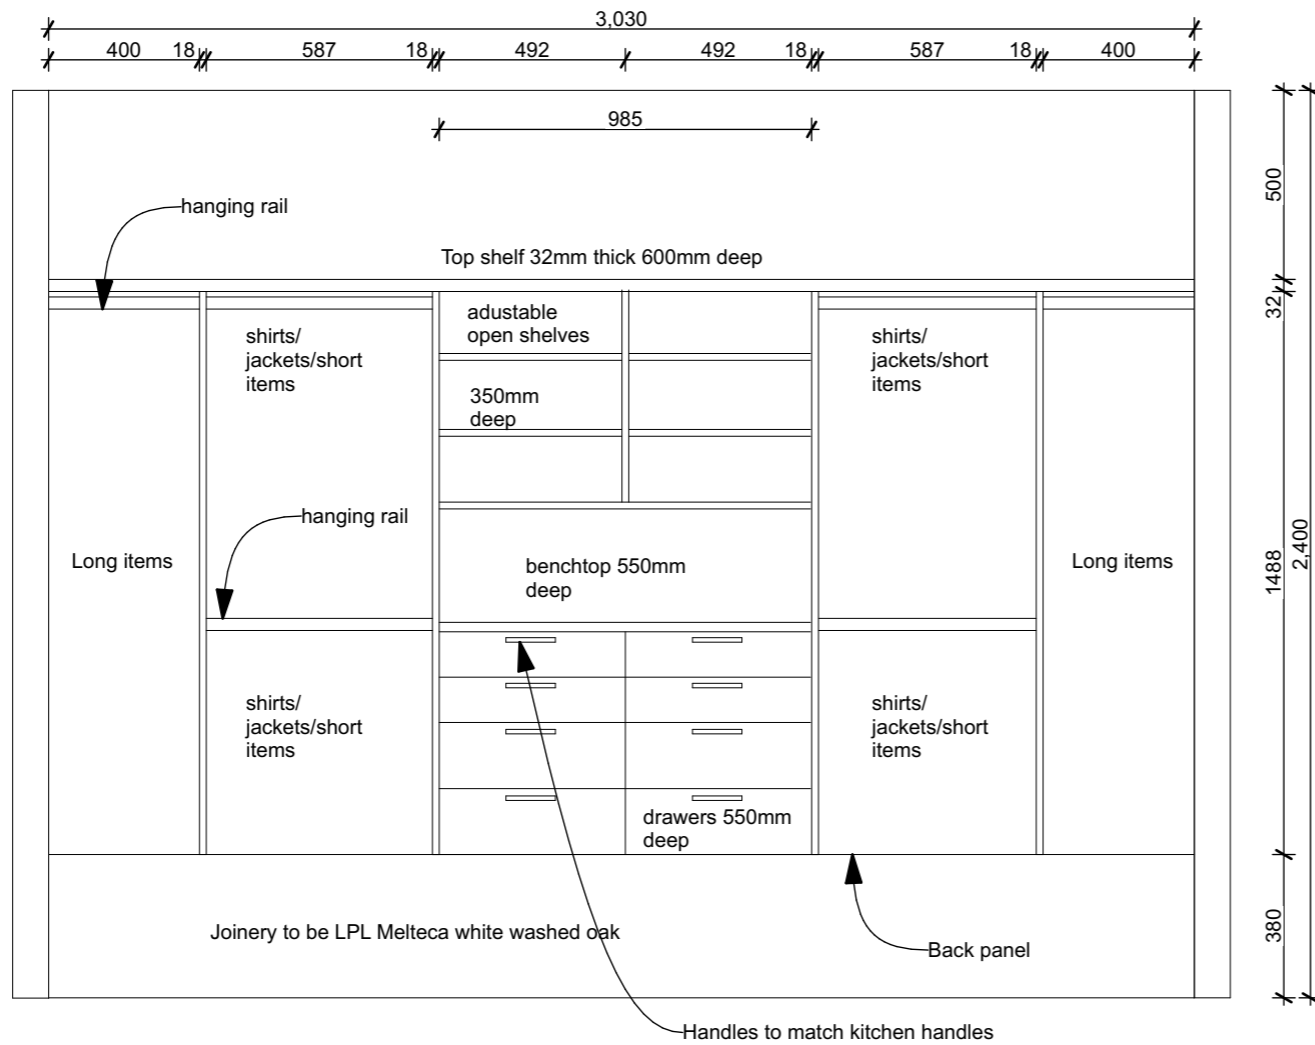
3,030

400 18 587 18 492 492 18 587 18 400

985

hanging rail

Top shelf 32mm thick 600mm deep

adustable open shelves

350mm deep

shirts/ jackets/short items

shirts/ jackets/short items

hanging rail

Long items

benchtop 550mm deep

Long items

shirts/ jackets/short items

shirts/ jackets/short items

drawers 550mm deep

Joinery to be LPL Melteca white washed oak

Back panel

Handles to match kitchen handles

500

32

1488

2,400

380